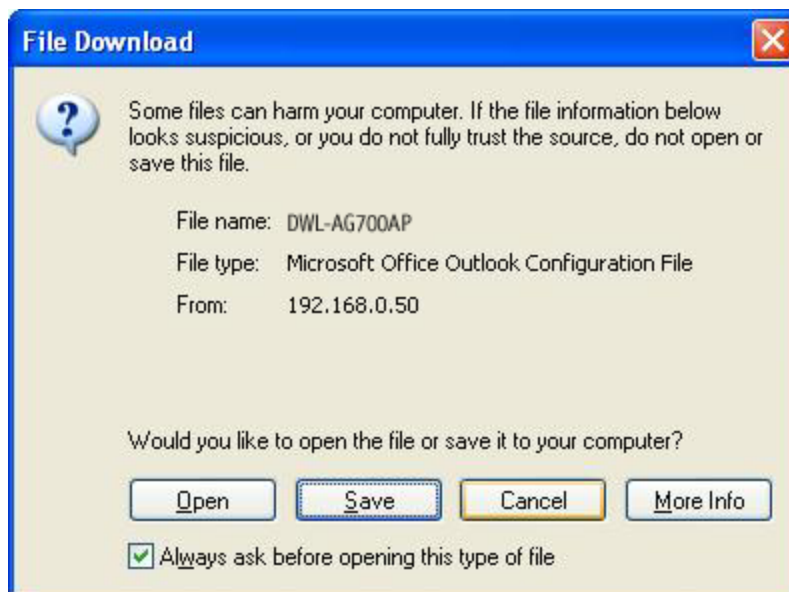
File Download

Some files can harm your computer. If the file information below looks suspicious, or you do not fully trust the source, do not open or save this file.

File name: DWL-AG700AP

File type: Microsoft Office Outlook Configuration File

From: 192.168.0.50

Would you like to open the file or save it to your computer?

Open | Save | Cancel | More Info

Always ask before opening this type of file